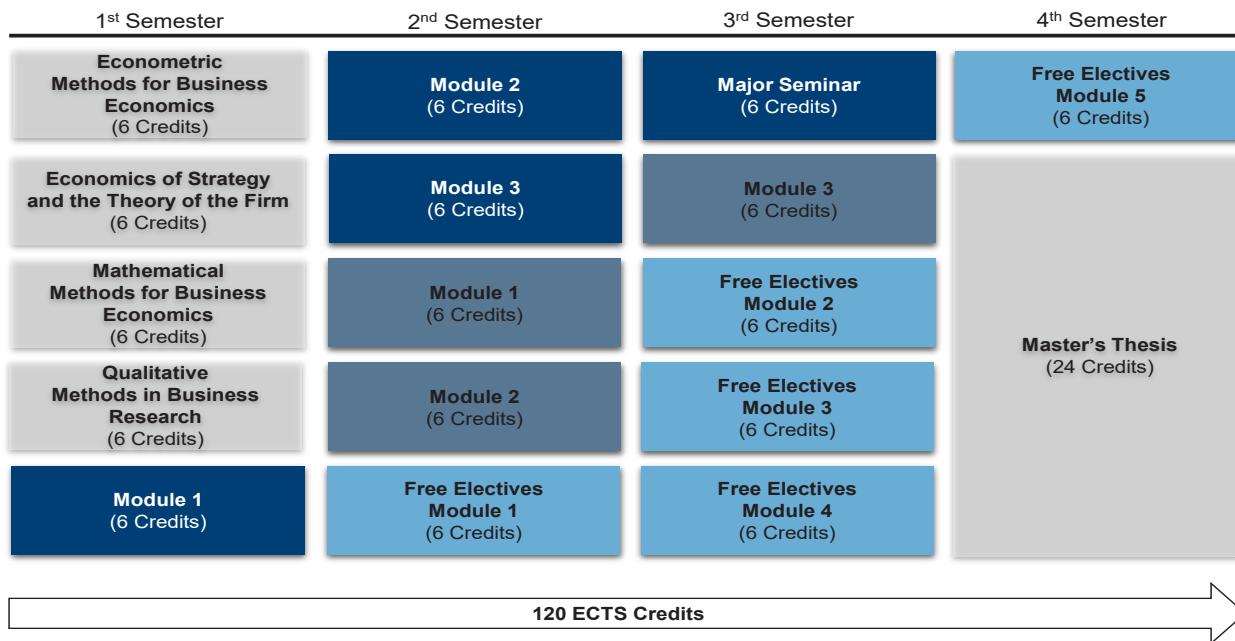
| 1$^{st}$ Semester | 2$^{nd}$ Semester | 3$^{rd}$ Semester | 4$^{th}$ Semester |
|---|---|---|---|
| Econometric Methods for Business Economics (6 Credits) | Module 2 (6 Credits) | Major Seminar (6 Credits) | Free Electives Module 5 (6 Credits) |
| Economics of Strategy and the Theory of the Firm (6 Credits) | Module 3 (6 Credits) | Module 3 (6 Credits) | Master's Thesis (24 Credits) |
| Mathematical Methods for Business Economics (6 Credits) | Module 1 (6 Credits) | Free Electives Module 2 (6 Credits) | |
| Qualitative Methods in Business Research (6 Credits) | Module 2 (6 Credits) | Free Electives Module 3 (6 Credits) | |
| Module 1 (6 Credits) | Free Electives Module 1 (6 Credits) | Free Electives Module 4 (6 Credits) | |

120 ECTS Credits